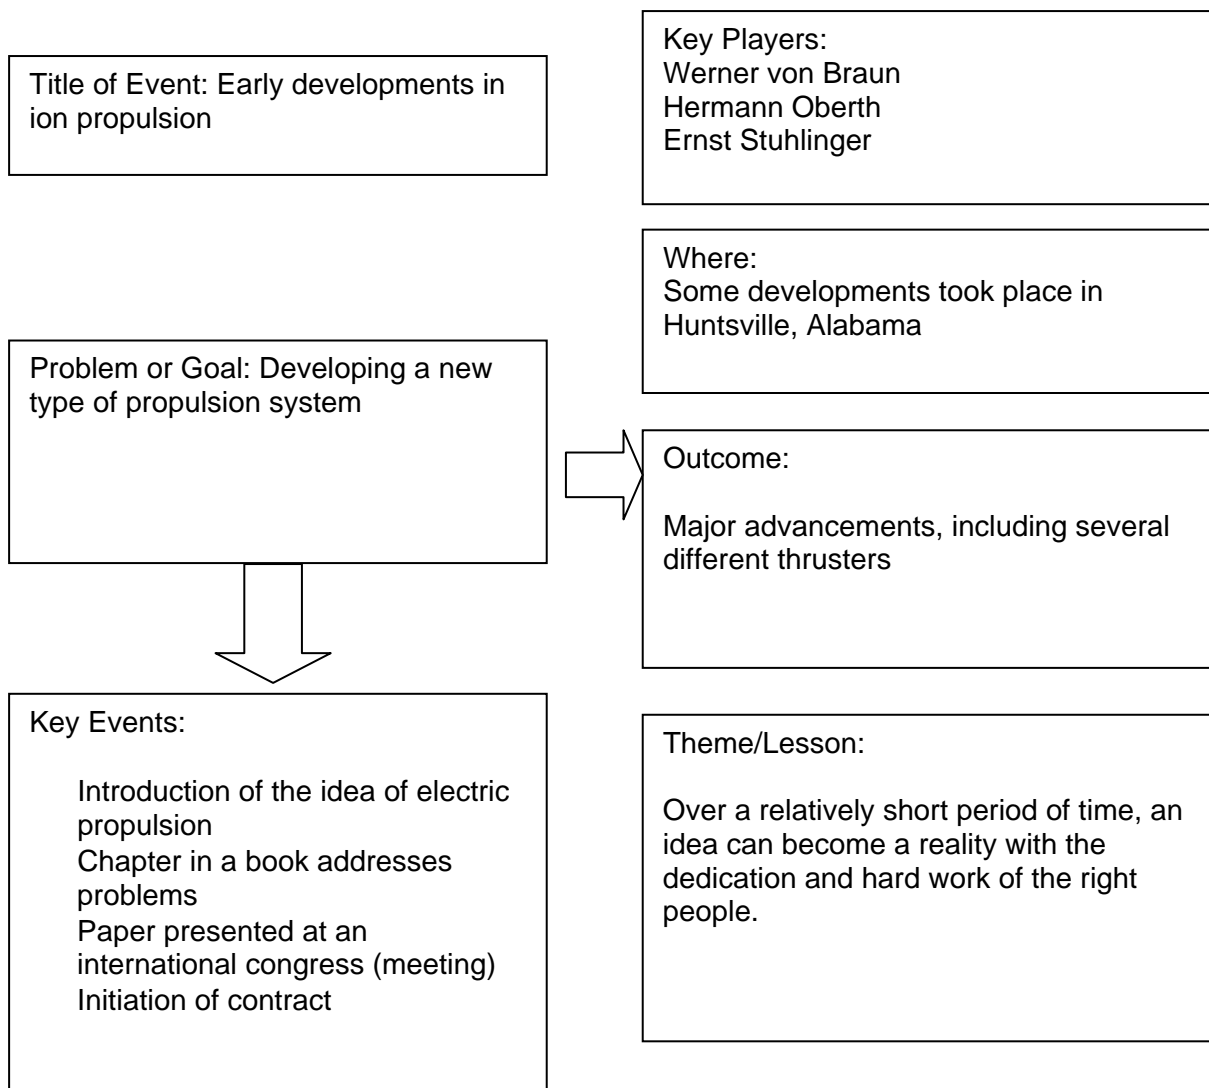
Title of Event: Early developments in ion propulsion

Key Players:
Werner von Braun
Hermann Oberth
Ernst Stuhlinger

Where:
Some developments took place in Huntsville, Alabama

Problem or Goal: Developing a new type of propulsion system

Outcome:

Major advancements, including several different thrusters

Key Events:

Introduction of the idea of electric propulsion
Chapter in a book addresses problems
Paper presented at an international congress (meeting)
Initiation of contract

Theme/Lesson:

Over a relatively short period of time, an idea can become a reality with the dedication and hard work of the right people.